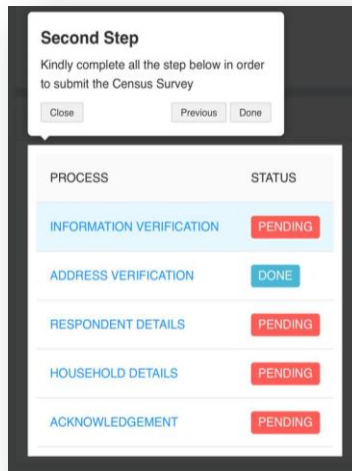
Second Step

Kindly complete all the step below in order to submit the Census Survey

Close

Previous Done

| PROCESS | STATUS |
|---|---|
| INFORMATION VERIFICATION | PENDING |
| ADDRESS VERIFICATION | DONE |
| RESPONDENT DETAILS | PENDING |
| HOUSEHOLD DETAILS | PENDING |
| ACKNOWLEDGEMENT | PENDING |